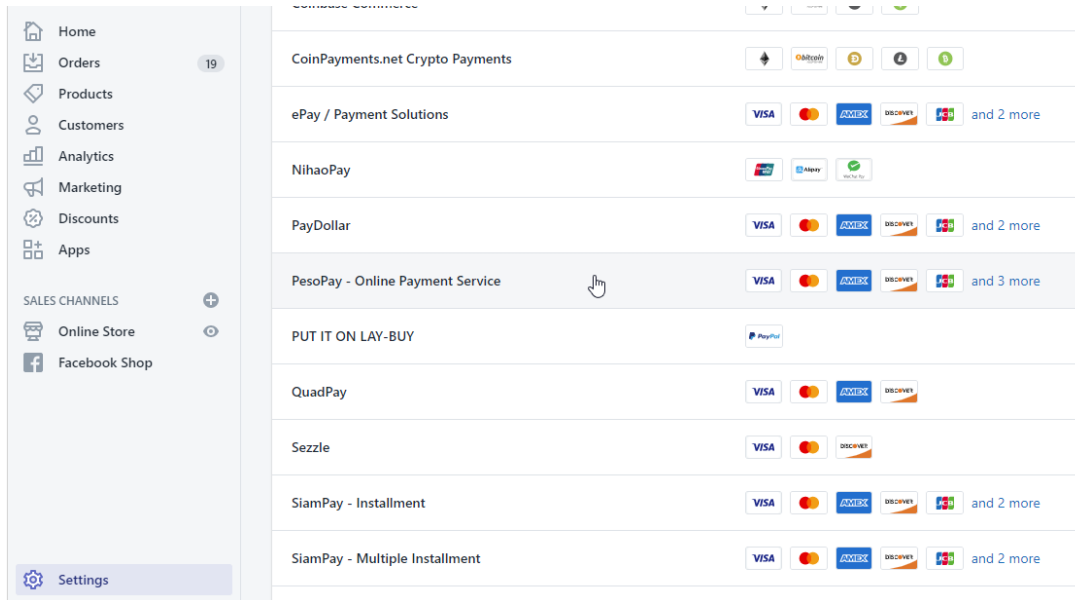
Home
Orders 19
Products
Customers
Analytics
Marketing
Discounts
Apps

SALES CHANNELS
Online Store
Facebook Shop

Settings

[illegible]

CoinPayments.net Crypto Payments

ePay / Payment Solutions VISA AMEX DISCOVER JCB and 2 more

NihaoPay Alipay

PayDollar VISA AMEX DISCOVER JCB and 2 more

PesoPay - Online Payment Service VISA AMEX DISCOVER JCB and 3 more

PUT IT ON LAY-BUY PayPal

QuadPay VISA AMEX DISCOVER

Sezzle VISA DISCOVER

SiamPay - Installment VISA AMEX DISCOVER JCB and 2 more

SiamPay - Multiple Installment VISA AMEX DISCOVER JCB and 2 more